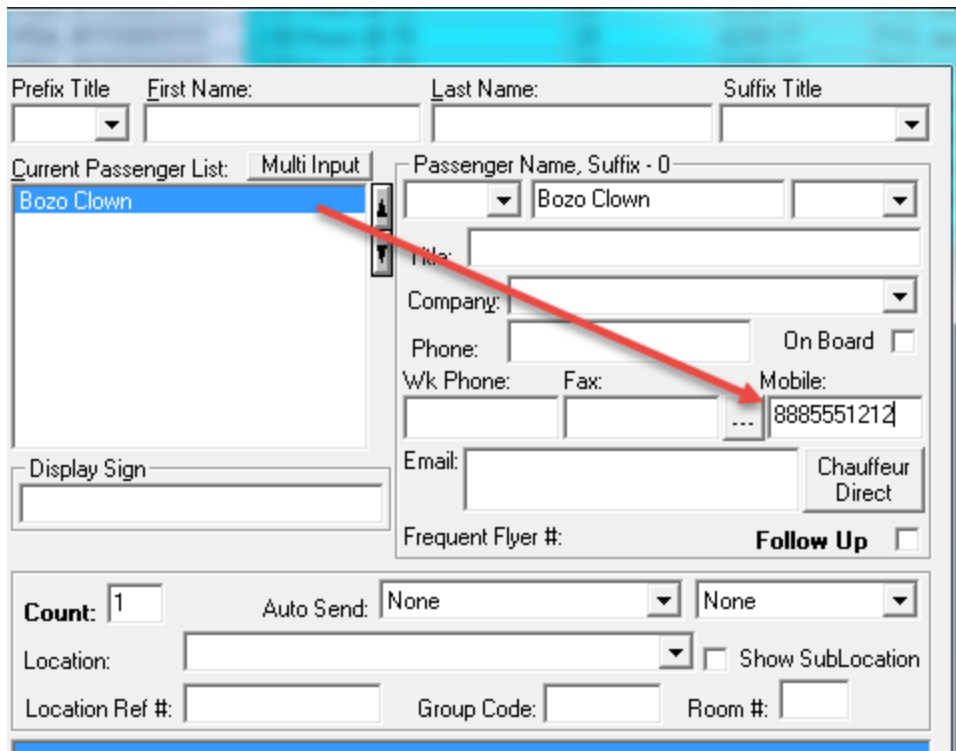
Prefix Title
First Name:
Last Name:
Suffix Title

Current Passenger List:
Multi Input
Bozo Clown

Passenger Name, Suffix - 0
Bozo Clown
Title:
Company:
Phone:
On Board
Wk Phone:
Fax:
Mobile:
...
8885551212
Email:
Chauffeur Direct
Frequent Flyer #:
Follow Up

Display Sign

Count: 1
Auto Send: None
None
Location:
Show SubLocation
Location Ref #:
Group Code:
Room #: